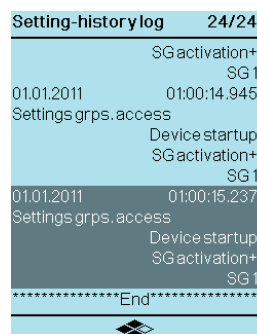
Setting-history log 24/24

SG activation+
SG 1

01.01.2011 01:00:14.945
Settings grps. access
Device startup
SG activation+
SG 1

01.01.2011 01:00:15.237
Settings grps. access
Device startup
SG activation+
SG 1

***************End***************